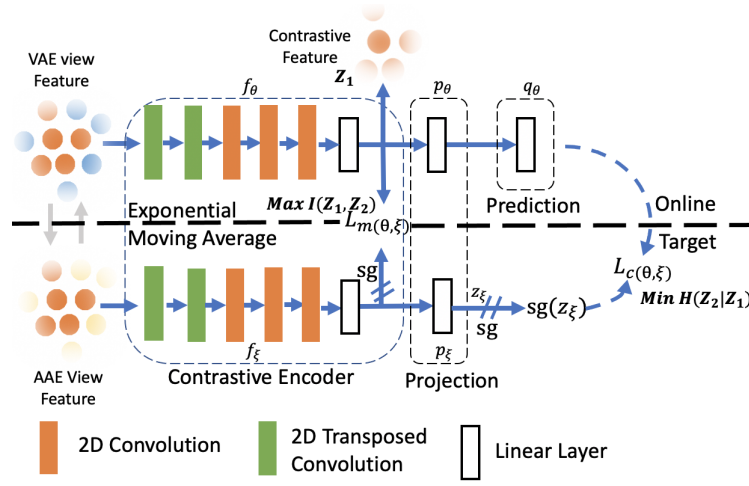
Contrastive Feature
$Z_1$

VAE view Feature

$f_\theta$

$p_\theta$

$q_\theta$

$Max\ I(Z_1, Z_2)$

Exponential Moving Average

$L_{m(\theta,\xi)}$

Prediction

Online

Target

$L_{c(\theta,\xi)}$

$Min\ H(Z_2|Z_1)$

sg

$z_\xi$

sg

$\text{sg}(z_\xi)$

AAE View Feature

$f_\xi$

$p_\xi$

Contrastive Encoder

Projection

2D Convolution

2D Transposed Convolution

Linear Layer